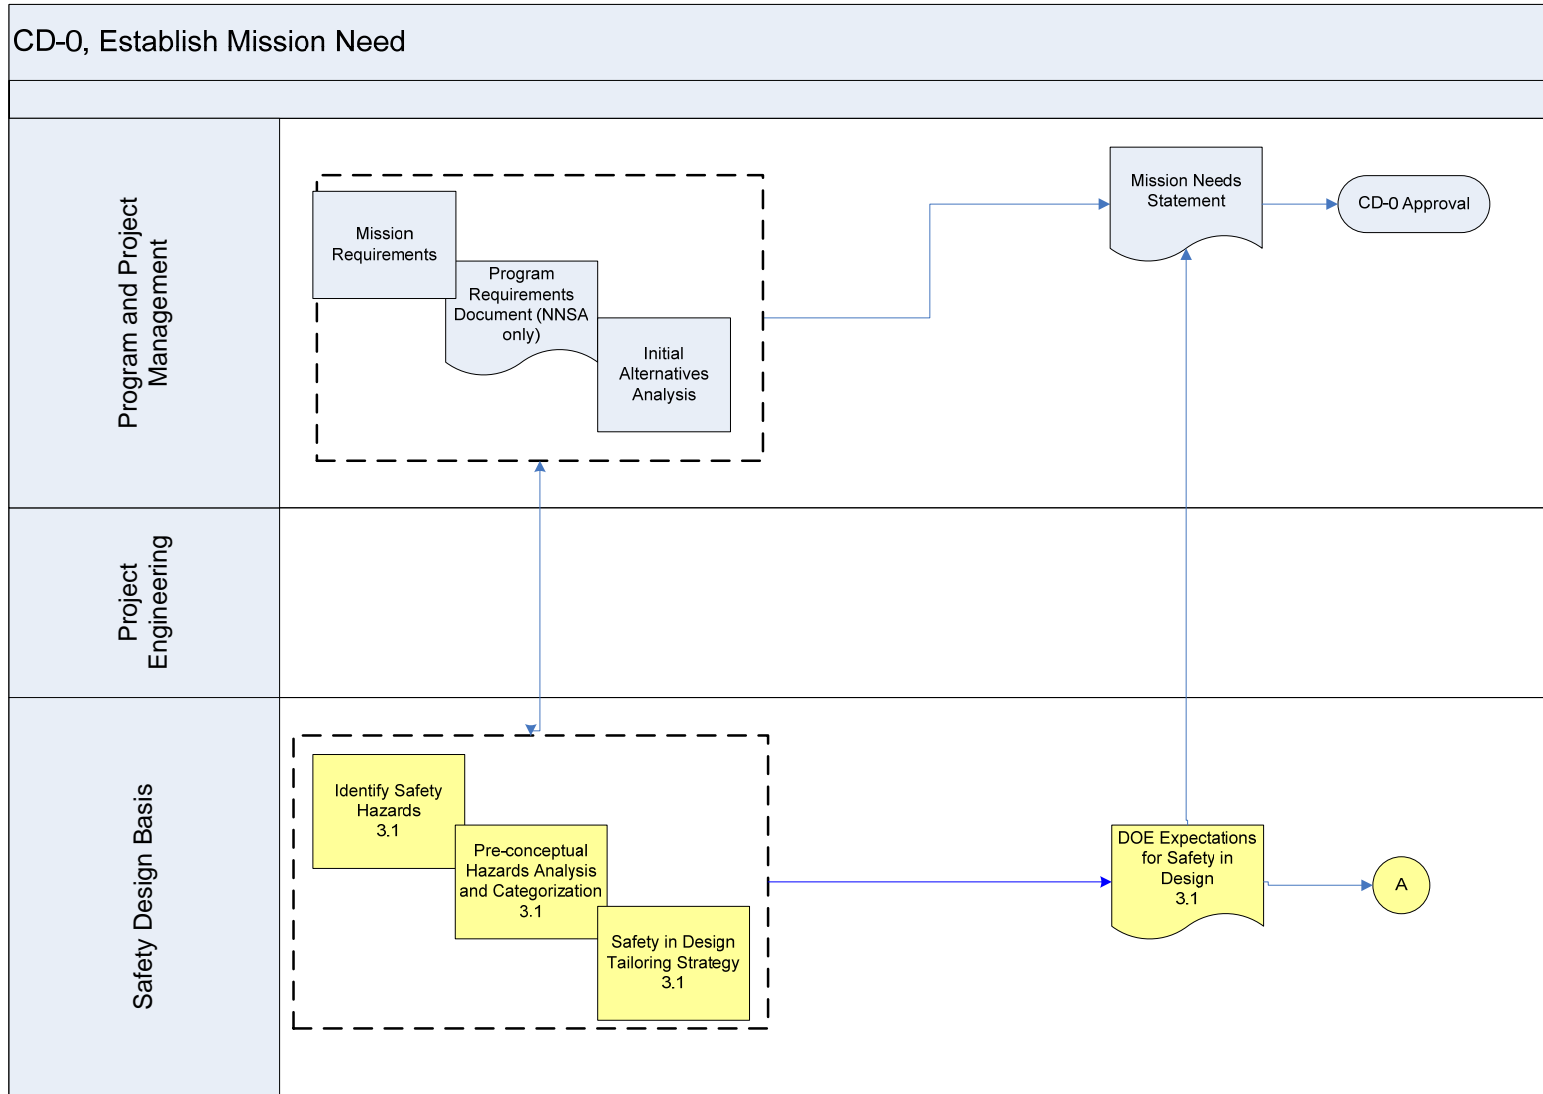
CD-0, Establish Mission Need

Program and Project Management

Mission Requirements

Program Requirements Document (NNSA only)

Initial Alternatives Analysis

Mission Needs Statement

CD-0 Approval

Project Engineering

Safety Design Basis

Identify Safety Hazards 3.1

Pre-conceptual Hazards Analysis and Categorization 3.1

Safety in Design Tailoring Strategy 3.1

DOE Expectations for Safety in Design 3.1

A